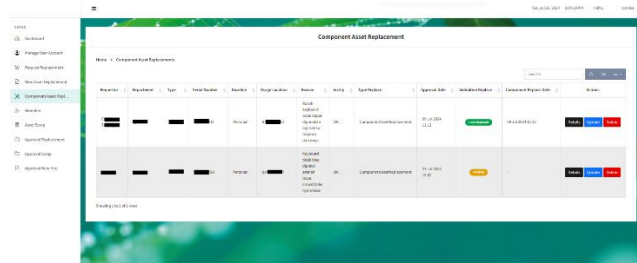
Tue, 16 Jul 2024 10:01:26 PM · Profile · Sandbox

Dashboard
Manage User Account
Request Replacement
New User Replacement
Component Asset Repl...
Rebuttal
Asset Temp
Approval Replacement
Approval temp
Approval New User

Component Asset Replacement

Home > Component Asset Replacement

Search

| Requestor | Department | Type | Serial Number | Position | Usage Location | Reason | Facility | Type Replace | Approval Date | Validation Replace | Component Replace Date | Actions |
|---|---|---|---|---|---|---|---|---|---|---|---|---|
| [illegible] | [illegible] | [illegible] | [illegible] | Personal | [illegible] | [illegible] | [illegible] | Component Asset Replacement | 09-Jul-2024 13:13 | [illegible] | 09-Jul-2024 13:15 | Details Update Delete |
| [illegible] | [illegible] | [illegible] | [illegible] | Personal | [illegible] | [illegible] | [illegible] | Component Asset Replacement | 09-Jul-2024 15:39 | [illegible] | - | Details Update Delete |

Showing 1 to 2 of 2 rows